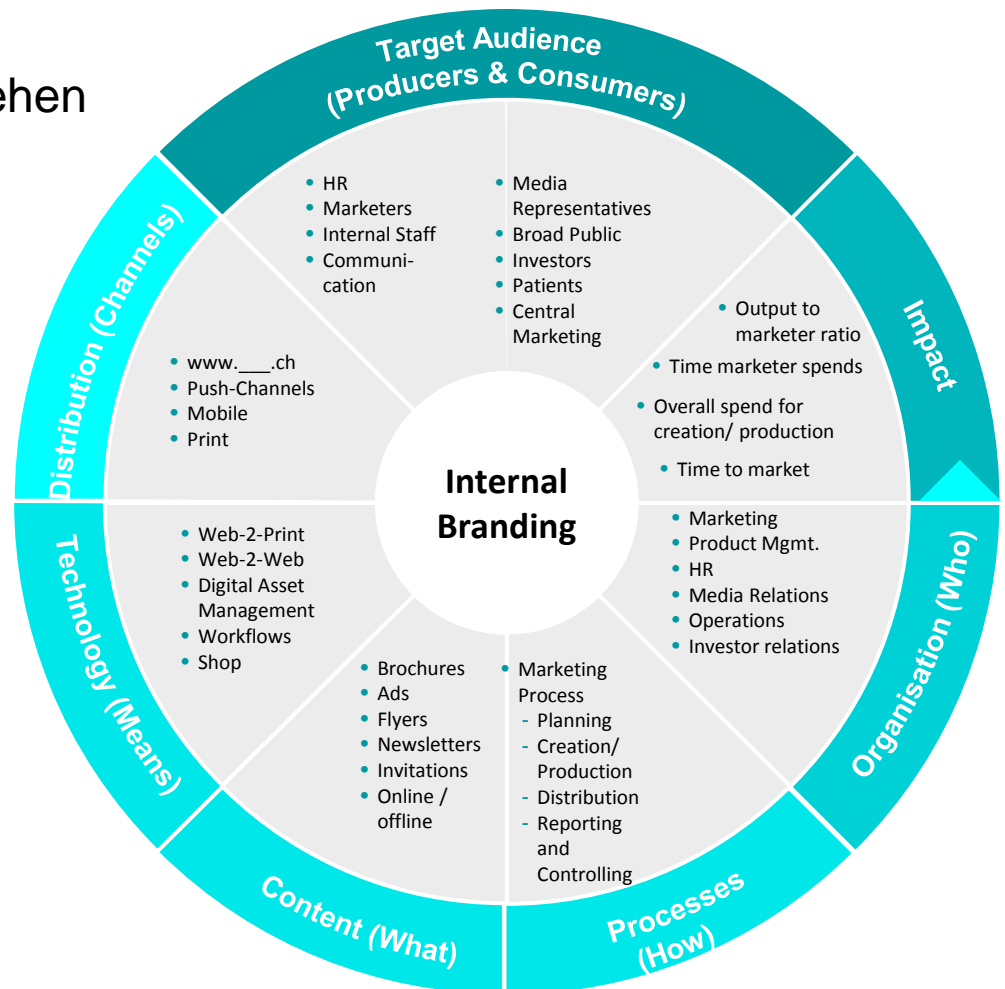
ehen

Target Audience (Producers & Consumers)

- HR
- Marketers
- Internal Staff
- Communication

- Media Representatives
- Broad Public
- Investors
- Patients
- Central Marketing

Impact

- Output to marketer ratio
- Time marketer spends
- Overall spend for creation/ production
- Time to market

Organisation (Who)

- Marketing
- Product Mgmt.
- HR
- Media Relations
- Operations
- Investor relations

Processes (How)

- Marketing Process
  - Planning
  - Creation/ Production
  - Distribution
  - Reporting and Controlling

Content (What)

- Brochures
- Ads
- Flyers
- Newsletters
- Invitations
- Online / offline

Technology (Means)

- Web-2-Print
- Web-2-Web
- Digital Asset Management
- Workflows
- Shop

Distribution (Channels)

- www.___.ch
- Push-Channels
- Mobile
- Print

Internal Branding